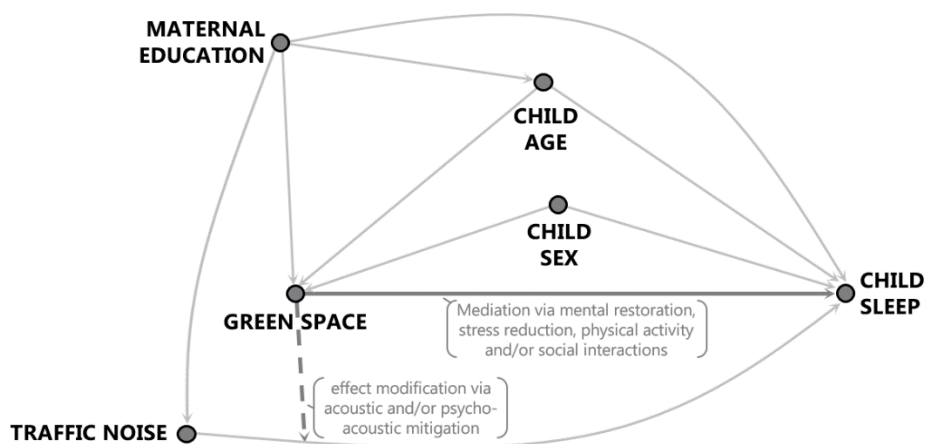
MATERNAL EDUCATION

CHILD AGE

CHILD SEX

CHILD SLEEP

GREEN SPACE

Mediation via mental restoration, stress reduction, physical activity and/or social interactions

effect modification via acoustic and/or psycho-acoustic mitigation

TRAFFIC NOISE